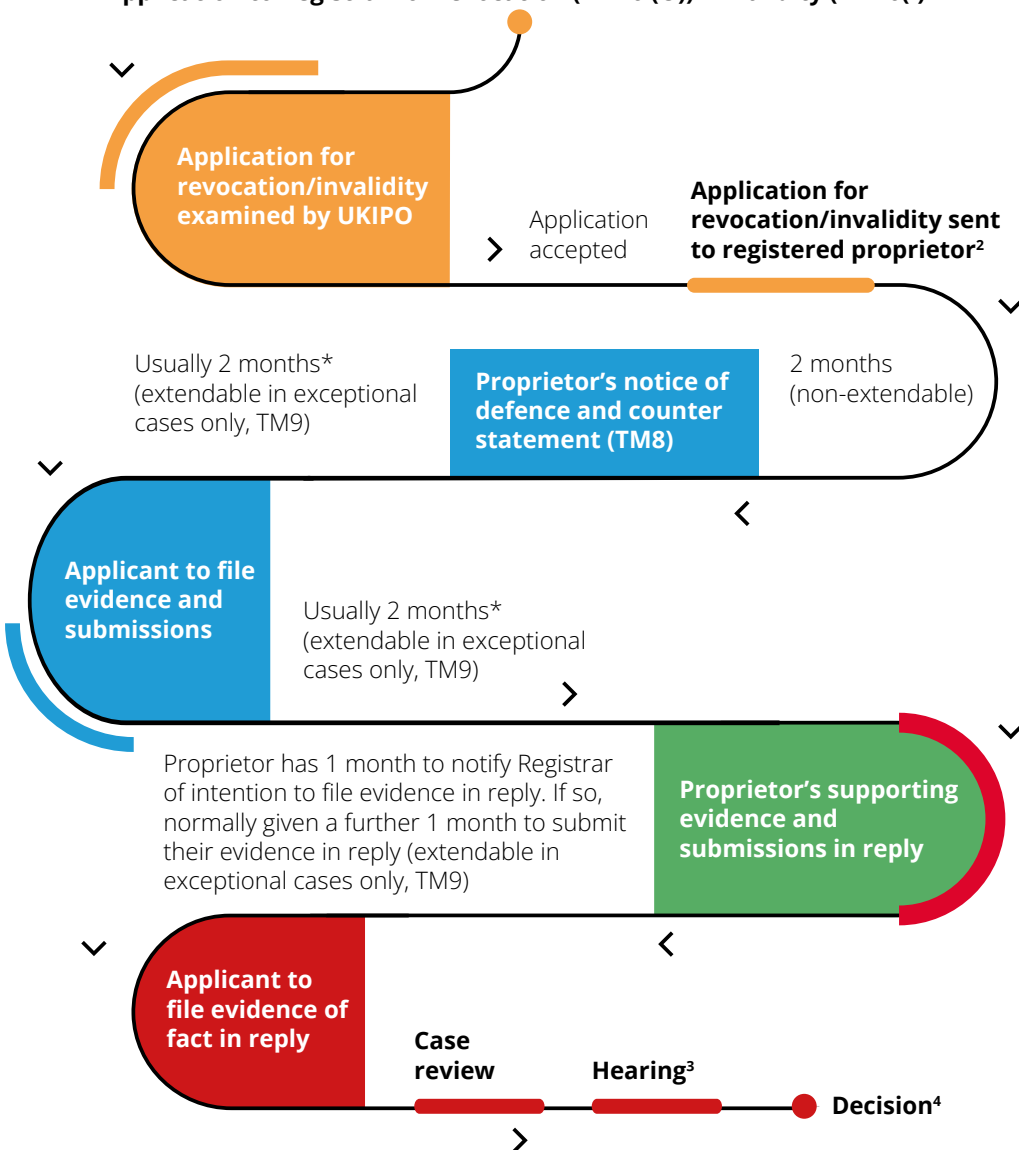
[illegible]

Application for revocation/invalidity examined by UKIPO

Application accepted

Application for revocation/invalidity sent to registered proprietor²

2 months (non-extendable)

Proprietor's notice of defence and counter statement (TM8)

Usually 2 months* (extendable in exceptional cases only, TM9)

Applicant to file evidence and submissions

Usually 2 months* (extendable in exceptional cases only, TM9)

Proprietor's supporting evidence and submissions in reply

Proprietor has 1 month to notify Registrar of intention to file evidence in reply. If so, normally given a further 1 month to submit their evidence in reply (extendable in exceptional cases only, TM9)

Applicant to file evidence of fact in reply

Case review

Hearing³

Decision⁴